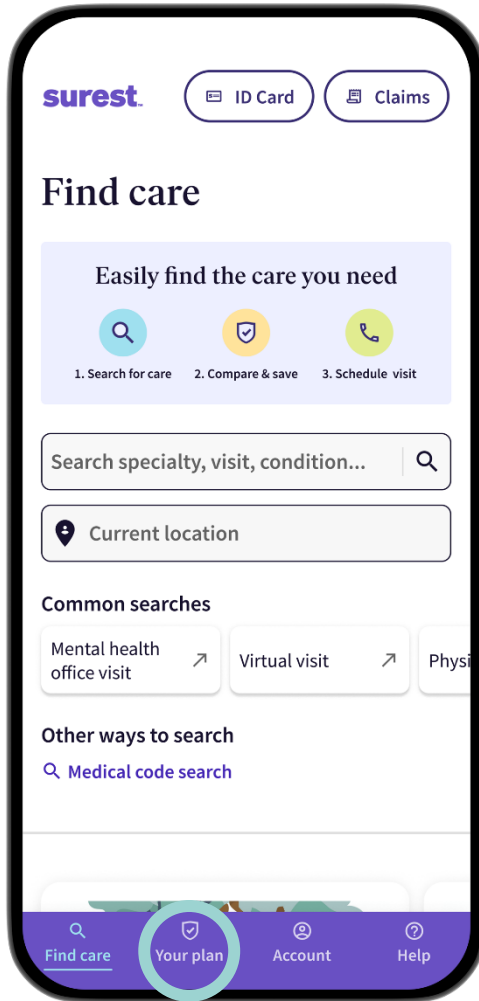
surest

ID Card

Claims

Find care

Easily find the care you need

1. Search for care

2. Compare & save

3. Schedule visit

Search specialty, visit, condition...

Current location

Common searches

Mental health office visit

Virtual visit

Physi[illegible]

Other ways to search

Medical code search

Find care

Your plan

Account

Help